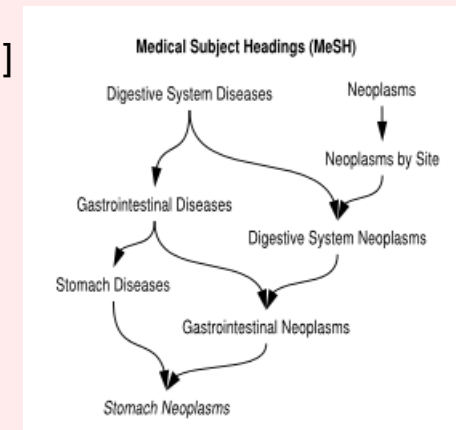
]

Medical Subject Headings (MeSH)

Digestive System Diseases

Neoplasms

Neoplasms by Site

Gastrointestinal Diseases

Digestive System Neoplasms

Stomach Diseases

Gastrointestinal Neoplasms

Stomach Neoplasms